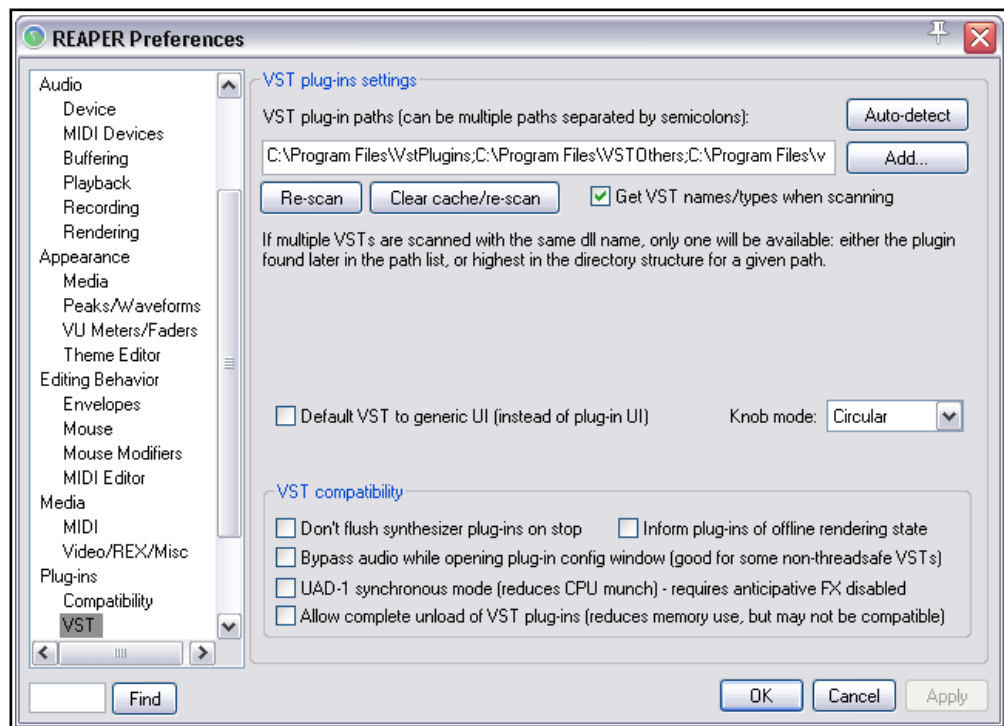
REAPER Preferences

Audio
Device
MIDI Devices
Buffering
Playback
Recording
Rendering
Appearance
Media
Peaks/Waveforms
VU Meters/Faders
Theme Editor
Editing Behavior
Envelopes
Mouse
Mouse Modifiers
MIDI Editor
Media
MIDI
Video/REX/Misc
Plug-ins
Compatibility
VST

VST plug-ins settings
VST plug-in paths (can be multiple paths separated by semicolons):
Auto-detect
C:\Program Files\VstPlugins;C:\Program Files\VSTOthers;C:\Program Files\v
Add...
Re-scan
Clear cache/re-scan
Get VST names/types when scanning
If multiple VSTs are scanned with the same dll name, only one will be available: either the plugin found later in the path list, or highest in the directory structure for a given path.

Default VST to generic UI (instead of plug-in UI)
Knob mode:
Circular

VST compatibility
Don't flush synthesizer plug-ins on stop
Inform plug-ins of offline rendering state
Bypass audio while opening plug-in config window (good for some non-threadsafe VSTs)
UAD-1 synchronous mode (reduces CPU munch) - requires anticipative FX disabled
Allow complete unload of VST plug-ins (reduces memory use, but may not be compatible)

Find
OK
Cancel
Apply